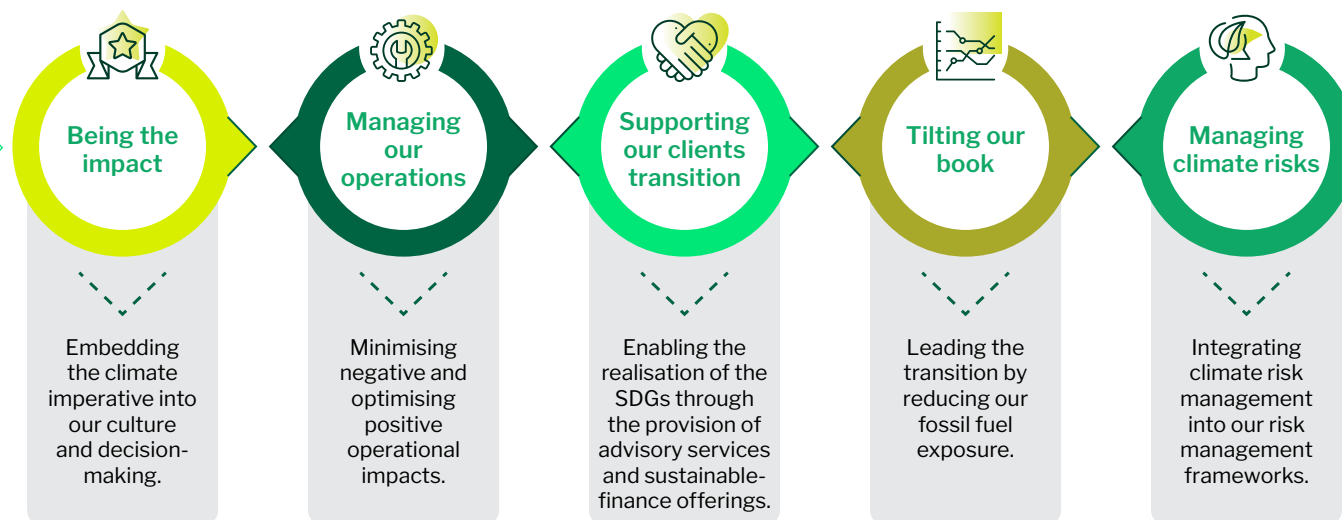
Being the impact

Embedding the climate imperative into our culture and decision-making.

Managing our operations

Minimising negative and optimising positive operational impacts.

Supporting our clients transition

Enabling the realisation of the SDGs through the provision of advisory services and sustainable-finance offerings.

Tilting our book

Leading the transition by reducing our fossil fuel exposure.

Managing climate risks

Integrating climate risk management into our risk management frameworks.